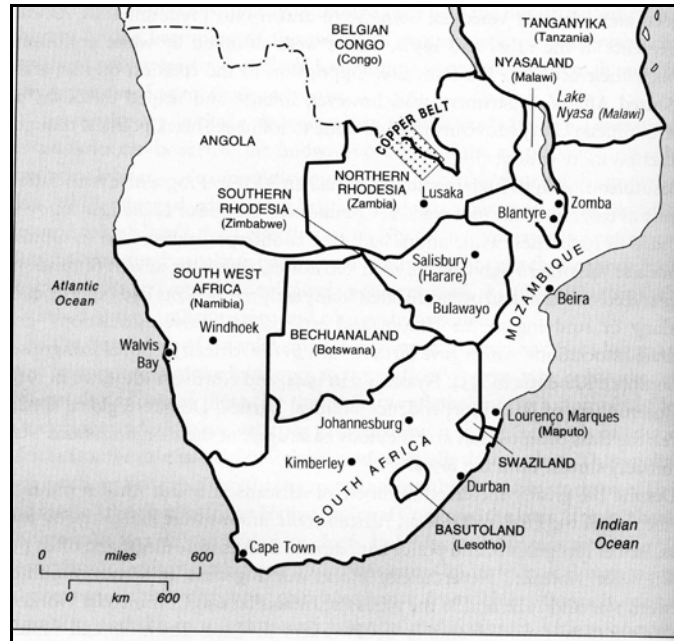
BELGIAN CONGO (Congo)

TANGANYIKA (Tanzania)

NYASALAND (Malawi)

Lake Nyasa (Malawi)

ANGOLA

COPPER BELT

NORTHERN RHODESIA (Zambia)

Lusaka

SOUTHERN RHODESIA (Zimbabwe)

Blantyre

Zomba

Salisbury (Harare)

SOUTH WEST AFRICA (Namibia)

Atlantic Ocean

Bulawayo

MOZAMBIQUE

Beira

Windhoek

Walvis Bay

BECHUANALAND (Botswana)

Johannesburg

Lourenço Marques (Maputo)

SWAZILAND

Kimberley

SOUTH AFRICA

Durban

BASUTOLAND (Lesotho)

Indian Ocean

0 miles 600

0 km 600

Cape Town